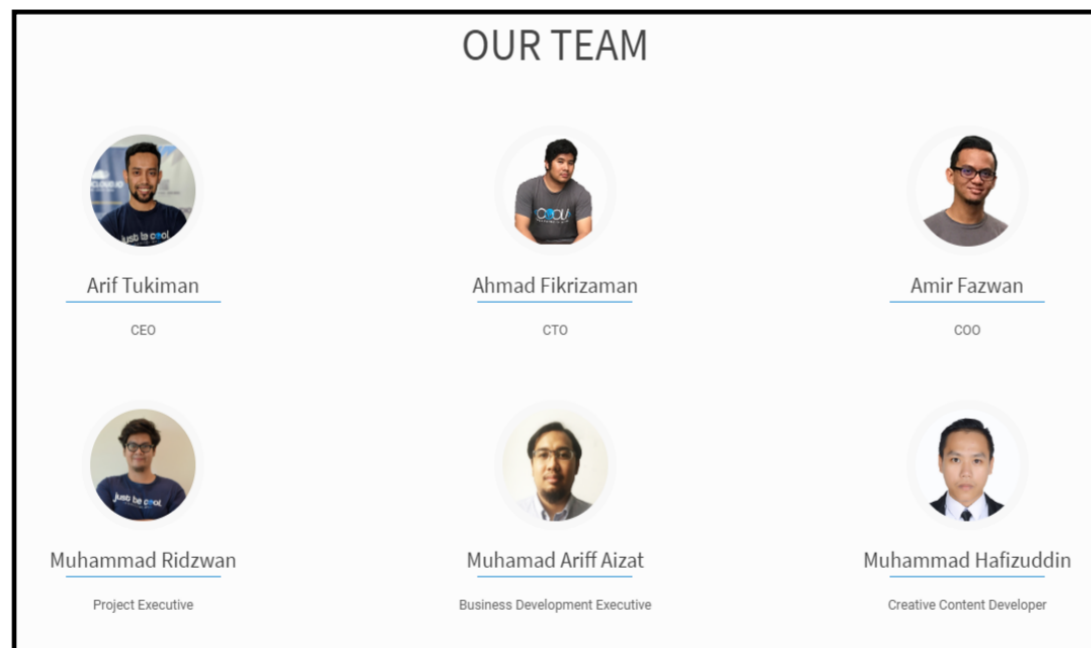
OUR TEAM

Arif Tukiman

CEO

Ahmad Fikrizaman

CTO

Amir Fazwan

COO

Muhammad Ridzwan

Project Executive

Muhamad Ariff Aizat

Business Development Executive

Muhammad Hafizuddin

Creative Content Developer